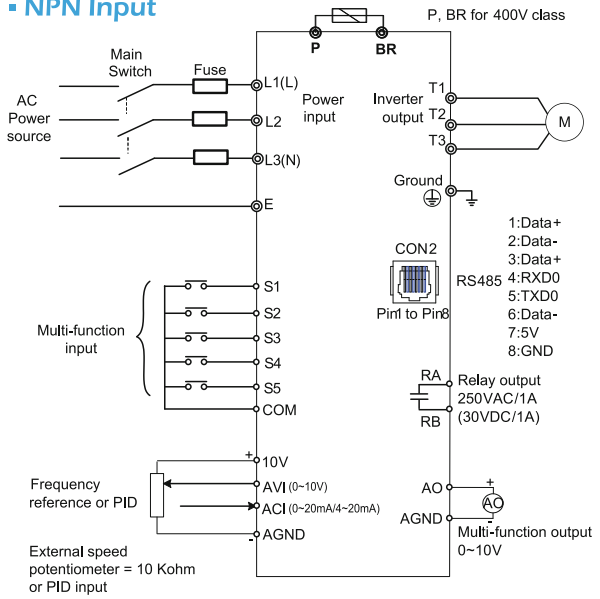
NPN Input

P, BR for 400V class

P BR

Main Switch

Fuse

AC Power source

L1(L)

L2

L3(N)

Power input

E

Inverter output

T1

T2

T3

M

Ground

CON2

Pin1 to Pin8

RS485

1:Data+
2:Data-
3:Data+
4:RXD0
5:TXD0
6:Data-
7:5V
8:GND

Multi-function input

S1

S2

S3

S4

S5

COM

RA

RB

Relay output 250VAC/1A (30VDC/1A)

+

10V

Frequency reference or PID

AVI (0~10V)

ACI (0~20mA/4~20mA)

-

AGND

External speed potentiometer = 10 Kohm or PID input

AO

+

AO

AGND

-

Multi-function output 0~10V